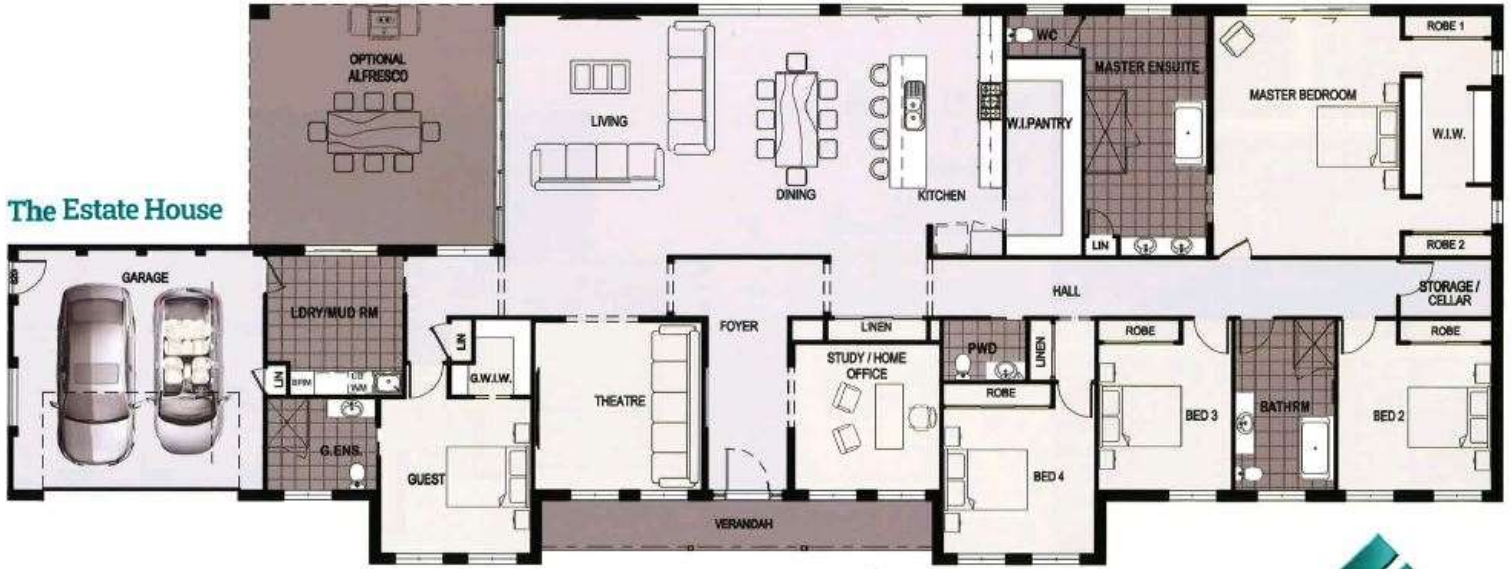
The Estate House

OPTIONAL ALFRESCO

LIVING

DINING

KITCHEN

WC

W.I.PANTRY

MASTER ENSUITE

MASTER BEDROOM

ROBE 1

W.I.W.

ROBE 2

LIN

GARAGE

LDRY/MUD RM

LIN

BFM

LIN

WM

G.W.I.W.

G.ENS.

GUEST

THEATRE

FOYER

LINEN

STUDY / HOME OFFICE

PWD

LINEN

ROBE

BED 4

HALL

ROBE

BED 3

BATHRM

STORAGE / CELLAR

ROBE

BED 2

VERANDAH